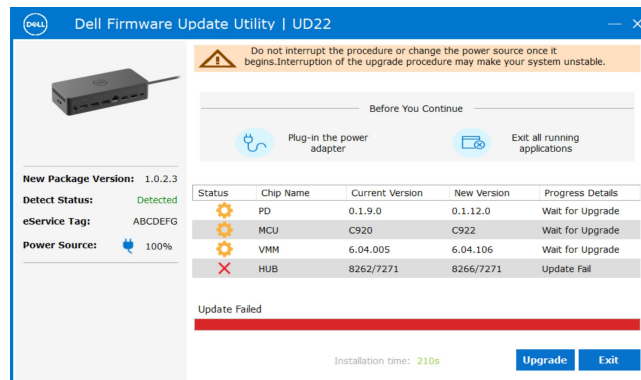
DELL Dell Firmware Update Utility | UD22

Do not interrupt the procedure or change the power source once it begins.Interruption of the upgrade procedure may make your system unstable.

Before You Continue

Plug-in the power adapter

Exit all running applications

New Package Version: 1.0.2.3
Detect Status: Detected
eService Tag: ABCDEFG
Power Source: 100%

| Status | Chip Name | Current Version | New Version | Progress Details |
|---|---|---|---|---|
| | PD | 0.1.9.0 | 0.1.12.0 | Wait for Upgrade |
| | MCU | C920 | C922 | Wait for Upgrade |
| | VMM | 6.04.005 | 6.04.106 | Wait for Upgrade |
| | HUB | 8262/7271 | 8266/7271 | Update Fail |

Update Failed

Installation time: 210s

Upgrade

Exit